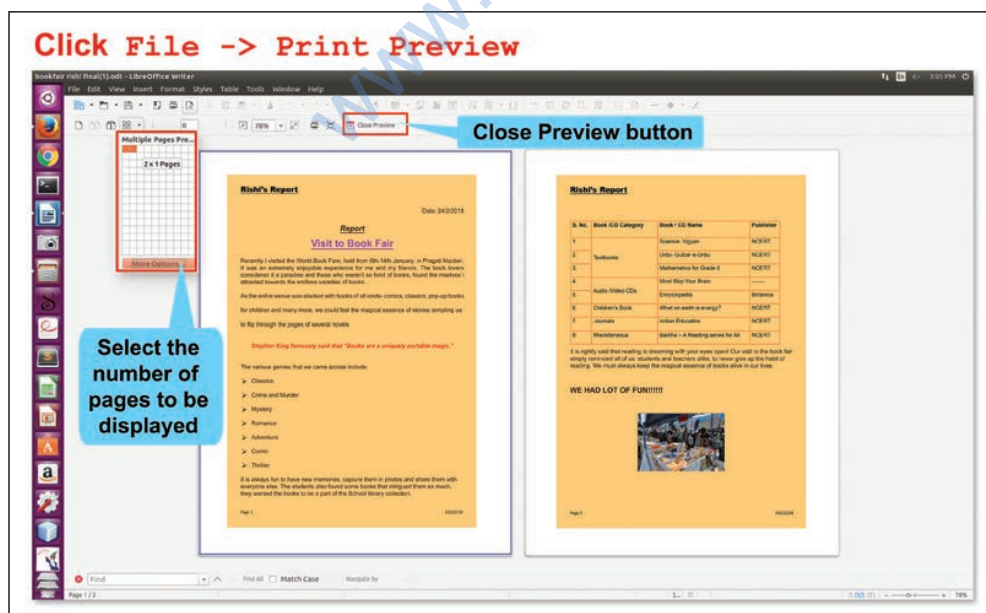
Click File -> Print Preview

bookfair rishi final(1).odt - LibreOffice Writer

File Edit View Insert Format Styles Table Tools Window Help

Multiple Pages Pre...

2 x 1 Pages

More Options

78%

Close Preview

Close Preview button

Select the number of pages to be displayed

Rishi's Report

Date: 24/2/2016

Report

Visit to Book Fair

Recently I visited the World Book Fare, held from 6th-14th January, in Pragati Maidan. It was an extremely enjoyable experience for me and my friends. The book lovers considered it a paradise and those who weren't so fond of books, found the mindless I attracted towards the endless varieties of books.

As the entire venue was stacked with books of all kinds- comics, classics, pop-up books for children and many more, we could feel the magical essence of stories tempting us to flip through the pages of several novels.

Stephen King famously said that "Books are a uniquely portable magic."

The various genres that we came across include:

Classics

Crime and Murder

Mystery

Romance

Adventure

Comic

Thriller

It is always fun to have new memories, capture them in photos and share them with everyone else. The students also found some books that intrigued them so much, they wanted the books to be a part of the School library collection.

Page 1

Rishi's Report

| S. No. | Book /CD Category | Book / CD Name | Publisher |
|---|---|---|---|
| 1 | Textbooks | Science- Vigyan | NCERT |
| 2 | | Urdu- Gulzar-e-Urdu | NCERT |
| 3 | | Mathematics for Grade X | NCERT |
| 4 | Audio /Video CDs | Mind Map Your Brain | ------ |
| 5 | | Encyclopedia | Britanica |
| 6 | Children's Book | What on earth is energy? | NCERT |
| 7 | Journals | Indian Education | NCERT |
| 8 | Miscellaneous | Barkha – A Reading series for All | NCERT |

It is rightly said that reading is dreaming with your eyes open! Our visit to the book fair simply reminded all of us- students and teachers alike, to never give up the habit of reading. We must always keep the magical essence of books alive in our lives.

WE HAD LOT OF FUN!!!!!!

Page 2

Find

Find All

Match Case

Page 1 / 2

78%